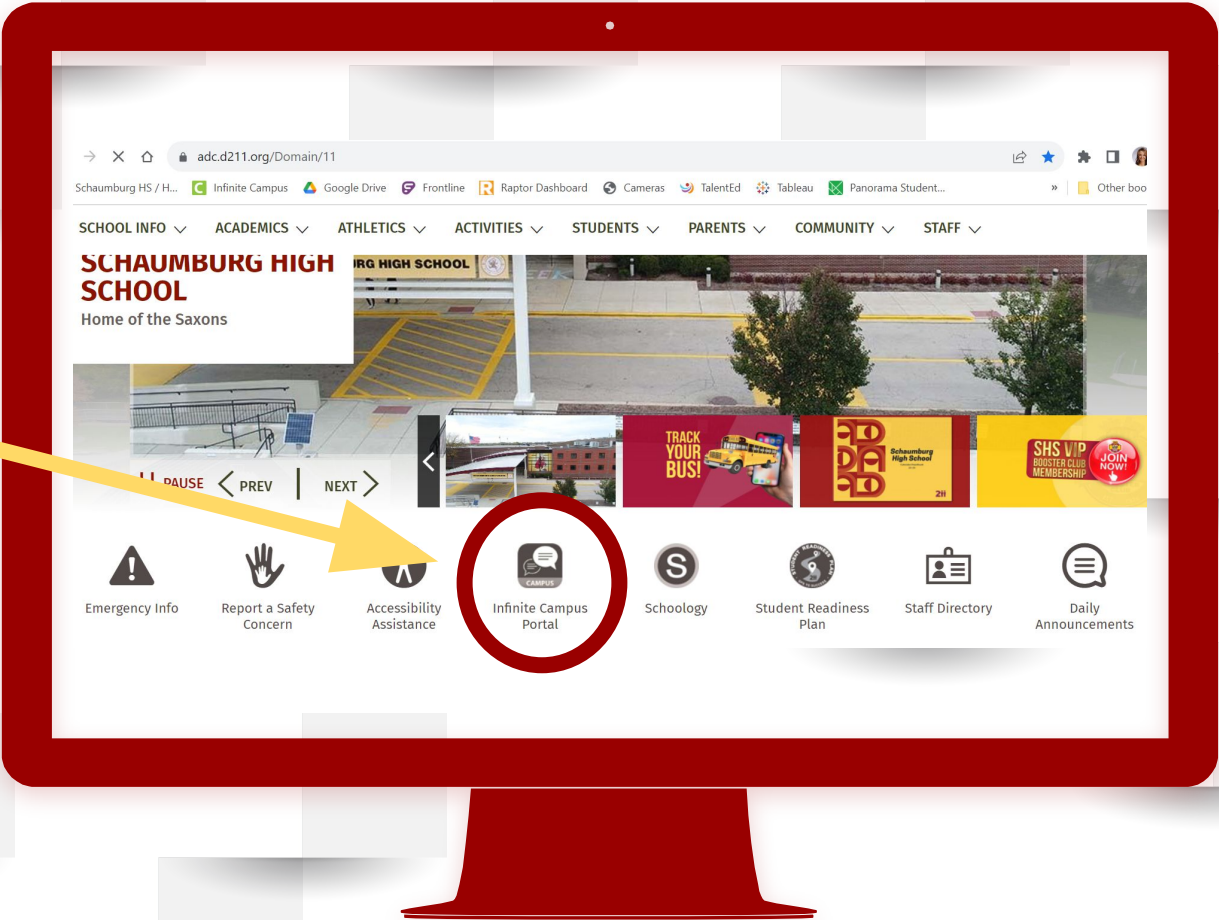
adc.d211.org/Domain/11

Schaumburg HS / H... Infinite Campus Google Drive Frontline Raptor Dashboard Cameras TalentEd Tableau Panorama Student... » Other boo

SCHOOL INFO ACADEMICS ATHLETICS ACTIVITIES STUDENTS PARENTS COMMUNITY STAFF

SCHAUMBURG HIGH SCHOOL
Home of the Saxons

URG HIGH SCHOOL

PAUSE PREV NEXT

TRACK YOUR BUS!

Schaumburg High School

2H

SHS VIP BOOSTER CLUB MEMBERSHIP JOIN NOW!

Emergency Info

Report a Safety Concern

Accessibility Assistance

CAMPUS
Infinite Campus Portal

Schoology

Student Readiness Plan

Staff Directory

Daily Announcements